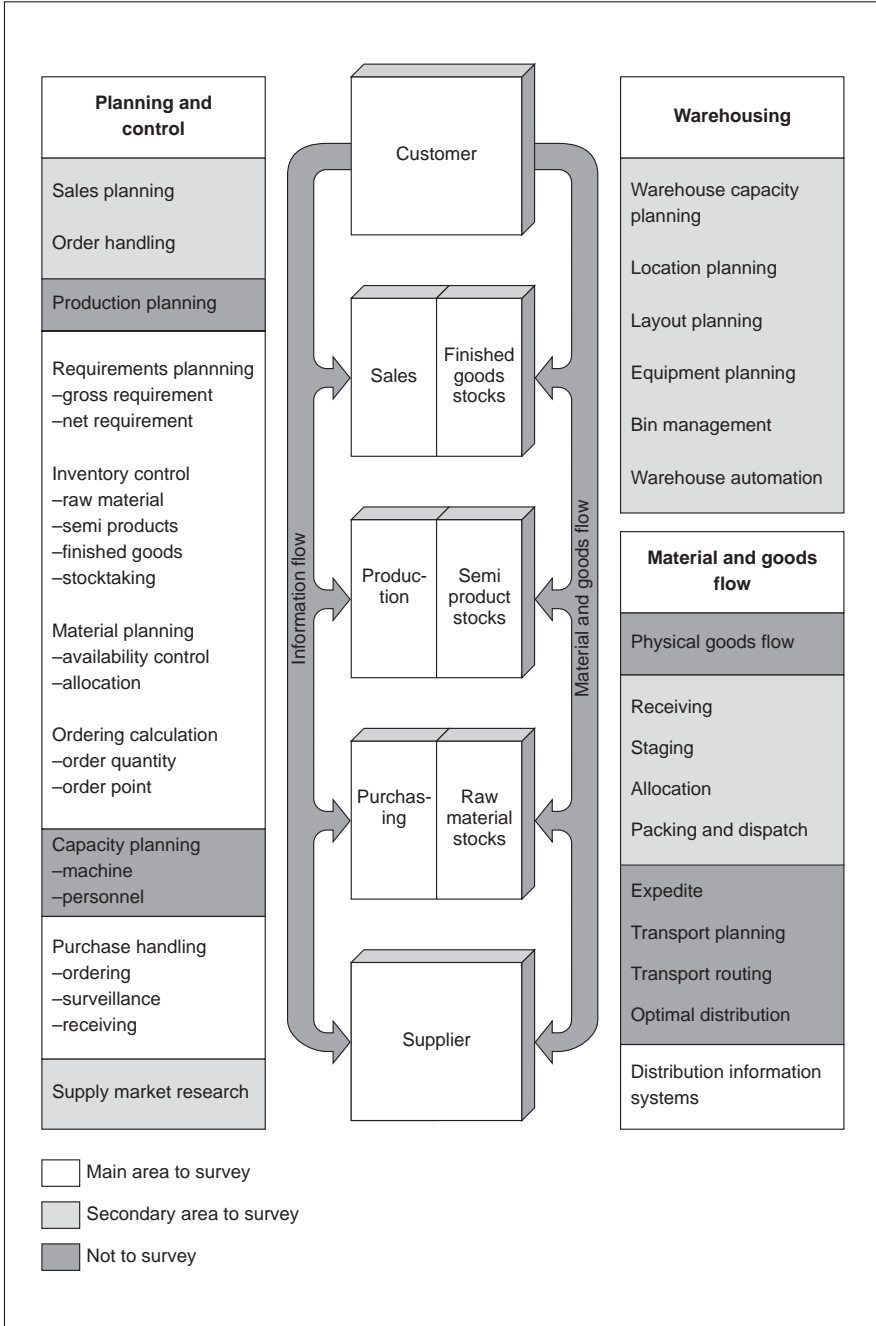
Planning and control

Sales planning

Order handling

Production planning

Requirements plannning
–gross requirement
–net requirement

Inventory control
–raw material
–semi products
–finished goods
–stocktaking

Material planning
–availability control
–allocation

Ordering calculation
–order quantity
–order point

Capacity planning
–machine
–personnel

Purchase handling
–ordering
–surveillance
–receiving

Supply market research

Customer

Sales

Finished goods stocks

Production

Semi product stocks

Purchasing

Raw material stocks

Supplier

Information flow

Material and goods flow

Warehousing

Warehouse capacity planning

Location planning

Layout planning

Equipment planning

Bin management

Warehouse automation

Material and goods flow

Physical goods flow

Receiving

Staging

Allocation

Packing and dispatch

Expedite

Transport planning

Transport routing

Optimal distribution

Distribution information systems

Main area to survey

Secondary area to survey

Not to survey